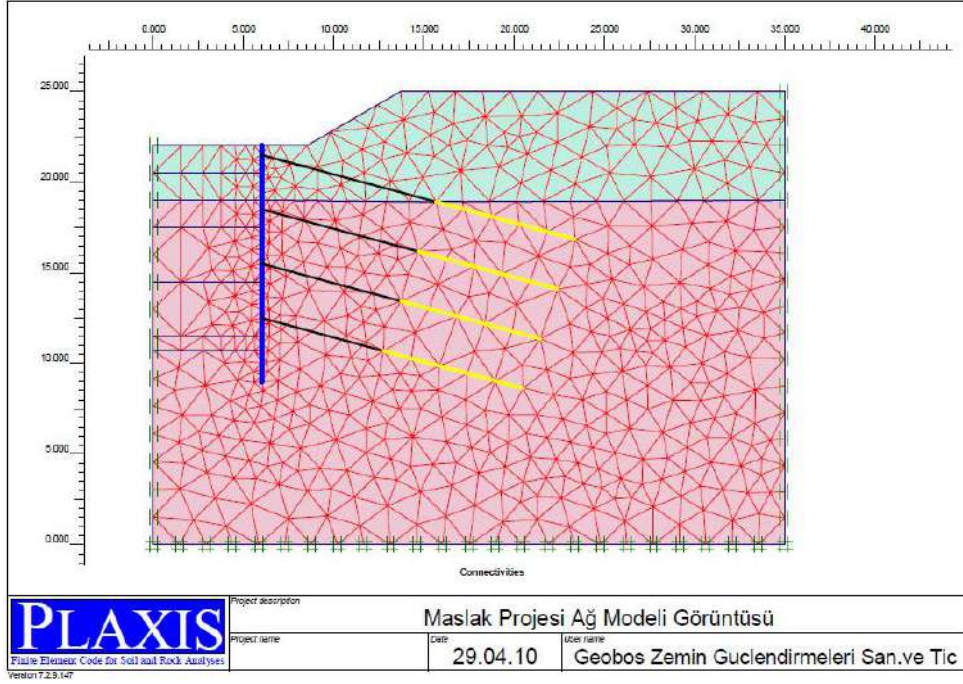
0.000 5.000 10.000 15.000 20.000 25.000 30.000 35.000 40.000

25.000
20.000
15.000
10.000
5.000
0.000

Connectivities

PLAXIS
Finite Element Code for Soil and Rock Analyses
Version 7.2.9.147

Project description
Maslak Projesi Ağ Modeli Görüntüsü

Project name

Date
29.04.10

User name
Geobos Zemin Guclendirmeleri San.ve Tic